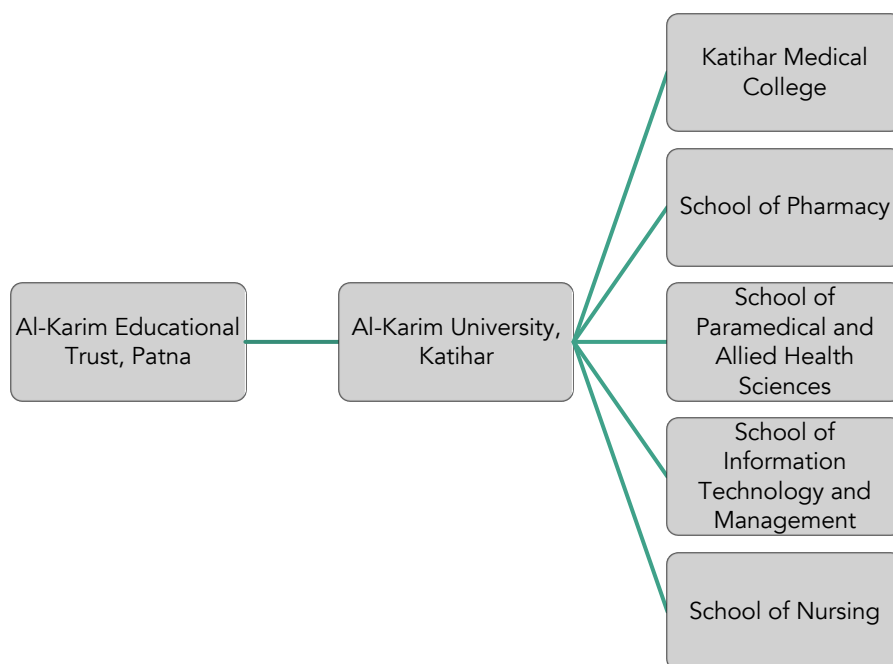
Al-Karim Educational Trust, Patna

Al-Karim University, Katihar

Katihar Medical College

School of Pharmacy

School of Paramedical and Allied Health Sciences

School of Information Technology and Management

School of Nursing